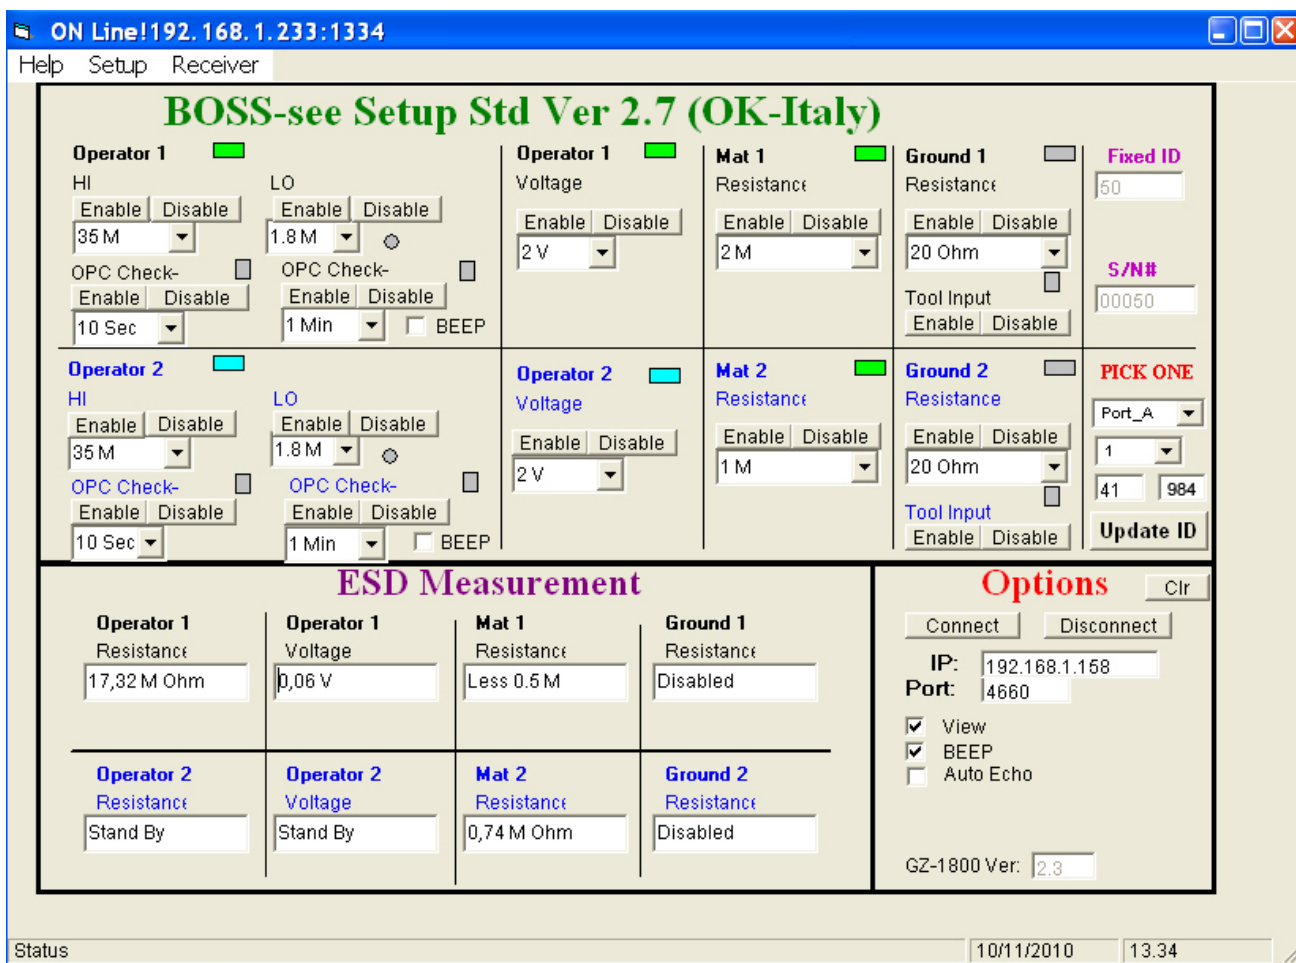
ON Line!192.168.1.233:1334

Help Setup Receiver

BOSS-see Setup Std Ver 2.7 (OK-Italy)

Operator 1
HI
Enable Disable
35 M
LO
Enable Disable
1.8 M
OPC Check-
Enable Disable
10 Sec
OPC Check-
Enable Disable
1 Min
BEEP

Operator 1
Voltage
Enable Disable
2 V

Mat 1
Resistance
Enable Disable
2 M

Ground 1
Resistance
Enable Disable
20 Ohm
Tool Input
Enable Disable

Fixed ID
50
S/N#
00050

Operator 2
HI
Enable Disable
35 M
LO
Enable Disable
1.8 M
OPC Check-
Enable Disable
10 Sec
OPC Check-
Enable Disable
1 Min
BEEP

Operator 2
Voltage
Enable Disable
2 V

Mat 2
Resistance
Enable Disable
1 M

Ground 2
Resistance
Enable Disable
20 Ohm
Tool Input
Enable Disable

PICK ONE
Port_A
1
41 984
Update ID

ESD Measurement

Operator 1
Resistance
17,32 M Ohm

Operator 1
Voltage
0,06 V

Mat 1
Resistance
Less 0.5 M

Ground 1
Resistance
Disabled

Operator 2
Resistance
Stand By

Operator 2
Voltage
Stand By

Mat 2
Resistance
0,74 M Ohm

Ground 2
Resistance
Disabled

Options
Clr
Connect Disconnect
IP: 192.168.1.158
Port: 4660
View
BEEP
Auto Echo
GZ-1800 Ver: 2.3

Status 10/11/2010 13.34